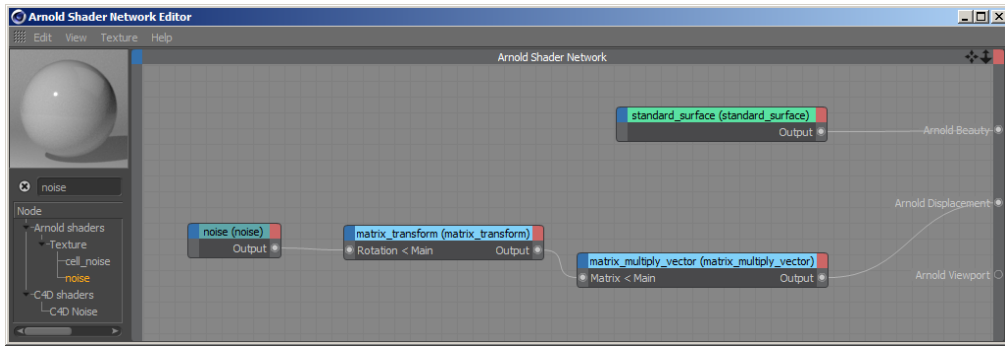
Arnold Shader Network Editor

Edit View Texture Help

noise

Node

Arnold shaders

Texture

cell_noise

noise

C4D shaders

C4D Noise

Arnold Shader Network

standard_surface (standard_surface)

Output

Arnold Beauty

Arnold Displacement

Arnold Viewport

noise (noise)

Output

matrix_transform (matrix_transform)

Rotation < Main

Output

matrix_multiply_vector (matrix_multiply_vector)

Matrix < Main

Output